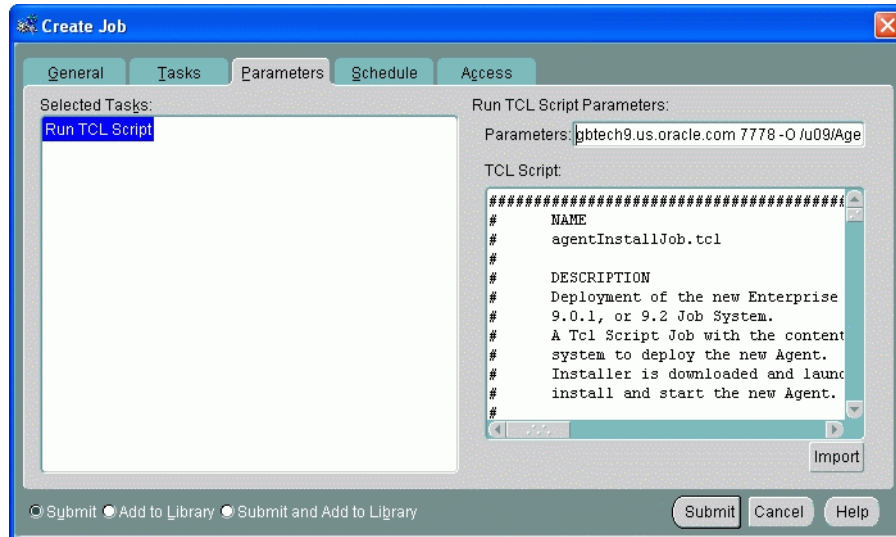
Create Job

General Tasks Parameters Schedule Access

Selected Tasks:

Run TCL Script

Run TCL Script Parameters:

Parameters: gbtech9.us.oracle.com 7778 -O /u09/Age

TCL Script:

########################################
# NAME
# agentInstallJob.tcl
#
# DESCRIPTION
# Deployment of the new Enterprise
# 9.0.1, or 9.2 Job System.
# A Tcl Script Job with the content
# system to deploy the new Agent.
# Installer is downloaded and launc
# install and start the new Agent.
#

Import

Submit Add to Library Submit and Add to Library

Submit Cancel Help